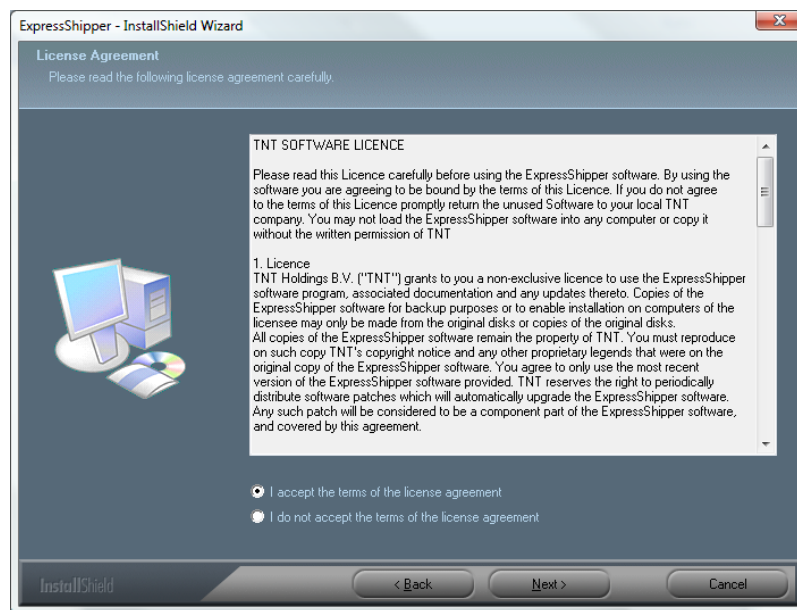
ExpressShipper - InstallShield Wizard

License Agreement
Please read the following license agreement carefully.

TNT SOFTWARE LICENCE

Please read this Licence carefully before using the ExpressShipper software. By using the software you are agreeing to be bound by the terms of this Licence. If you do not agree to the terms of this Licence promptly return the unused Software to your local TNT company. You may not load the ExpressShipper software into any computer or copy it without the written permission of TNT

1. Licence
TNT Holdings B.V. ("TNT") grants to you a non-exclusive licence to use the ExpressShipper software program, associated documentation and any updates thereto. Copies of the ExpressShipper software for backup purposes or to enable installation on computers of the licensee may only be made from the original disks or copies of the original disks.
All copies of the ExpressShipper software remain the property of TNT. You must reproduce on such copy TNT's copyright notice and any other proprietary legends that were on the original copy of the ExpressShipper software. You agree to only use the most recent version of the ExpressShipper software provided. TNT reserves the right to periodically distribute software patches which will automatically upgrade the ExpressShipper software. Any such patch will be considered to be a component part of the ExpressShipper software, and covered by this agreement.

I accept the terms of the license agreement
I do not accept the terms of the license agreement

InstallShield

< Back

Next >

Cancel